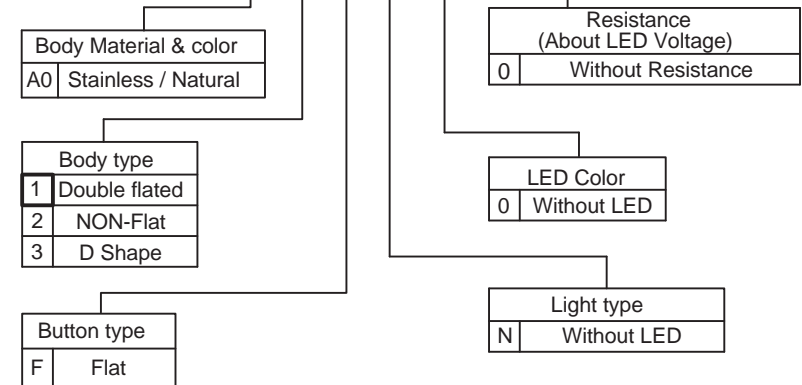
| Body Material & color | |
|---|---|
| A0 | Stainless / Natural |

| Body type | |
|---|---|
| 1 | Double flated |
| 2 | NON-Flat |
| 3 | D Shape |

| Button type | |
|---|---|
| F | Flat |

| Resistance (About LED Voltage) | |
|---|---|
| 0 | Without Resistance |

| LED Color | |
|---|---|
| 0 | Without LED |

| Light type | |
|---|---|
| N | Without LED |